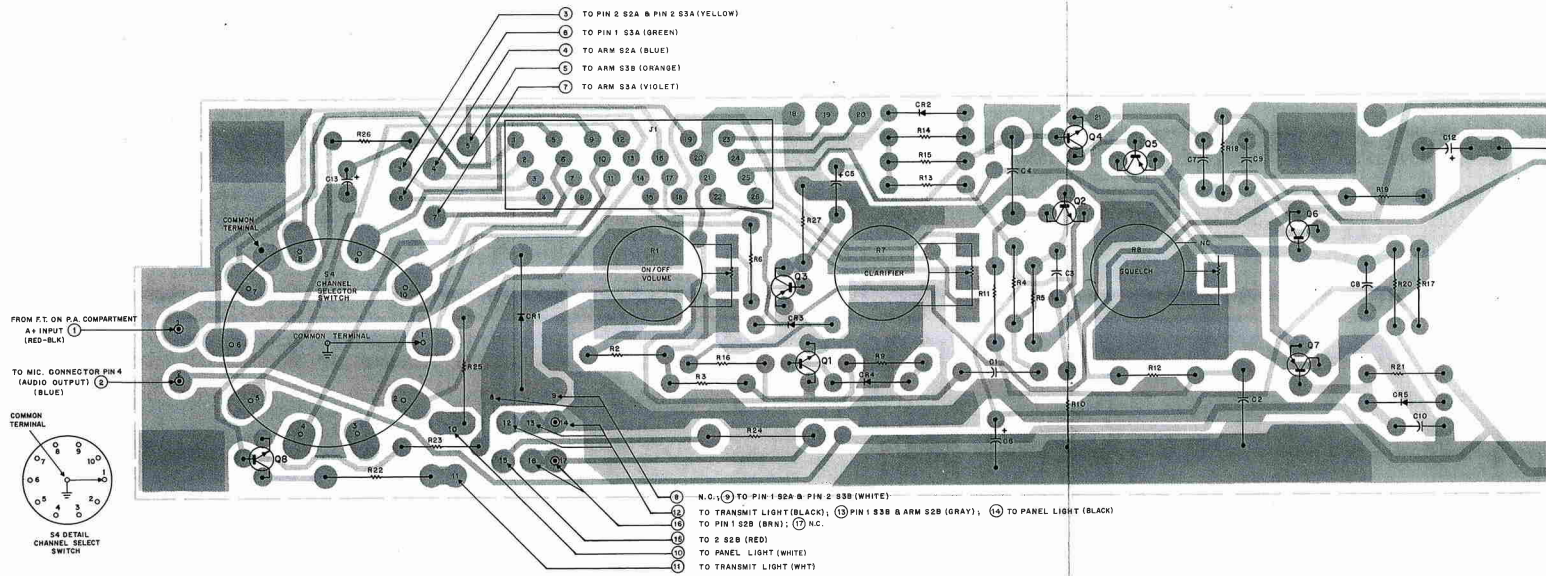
(3) TO PIN 2 S2A & PIN 2 S3A (YELLOW)
(8) TO PIN 1 S3A (GREEN)
(4) TO ARM S2A (BLUE)
(5) TO ARM S3B (ORANGE)
(7) TO ARM S3A (VIOLET)

J1
1 5 9 12 16 19 23
2 6 10 13 20 24
3 7 11 14 17 21 25
4 8 15 18 22 26

18 19 20 21

R26
C13
COMMON TERMINAL
S4 CHANNEL SELECTOR SWITCH
COMMON TERMINAL
CR2
R14
R15
R13
Q4
Q5
C7
R18
C9
C12
C4
C5
R27
R1 ON/OFF VOLUME
R6
Q3
R7 CLARIFIER
Q2
R8 SQUELCH
NC
R19
Q6
R11
R4
R5
C3
C8
R20
R17
CR3
CR1
R2
R16
Q1
R9
R3
CR4
C1
R12
Q7
R21
CR5
C10
R25
C2
R10
C6
R24
R23
R22
Q8

FROM F.T. ON P.A. COMPARTMENT A+ INPUT (1) (RED-BLK)
TO MIC. CONNECTOR PIN 4 (AUDIO OUTPUT) (2) (BLUE)

COMMON TERMINAL
S4 DETAIL CHANNEL SELECT SWITCH

(8) N.C.; (9) TO PIN 1 S2A & PIN 2 S3B (WHITE)
(12) TO TRANSMIT LIGHT (BLACK); (13) PIN 1 S3B & ARM S2B (GRAY); (14) TO PANEL LIGHT (BLACK)
(16) TO PIN 1 S2B (BRN); (17) N.C.
(15) TO 2 S2B (RED)
(10) TO PANEL LIGHT (WHITE)
(11) TO TRANSMIT LIGHT (WHT)